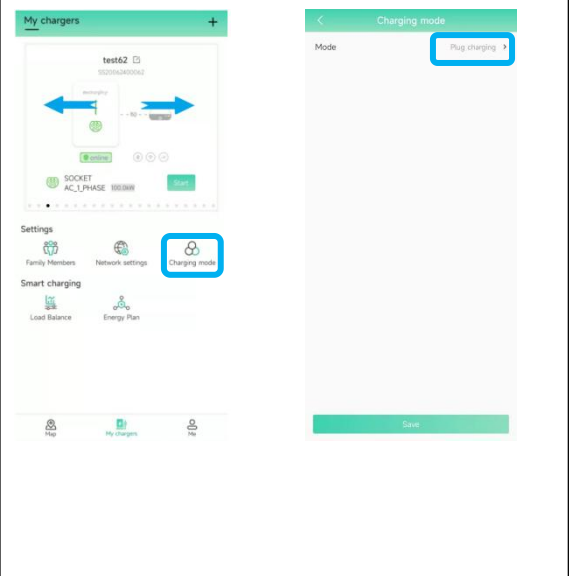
My chargers +

test62

SS20062400062

online

SOCKET
AC_1_PHASE 100.0kW

Start

Settings

Family Members

Network settings

Charging mode

Smart charging

Load Balance

Energy Plan

Map

My chargers

Me

Charging mode

Mode

Plug charging

Save